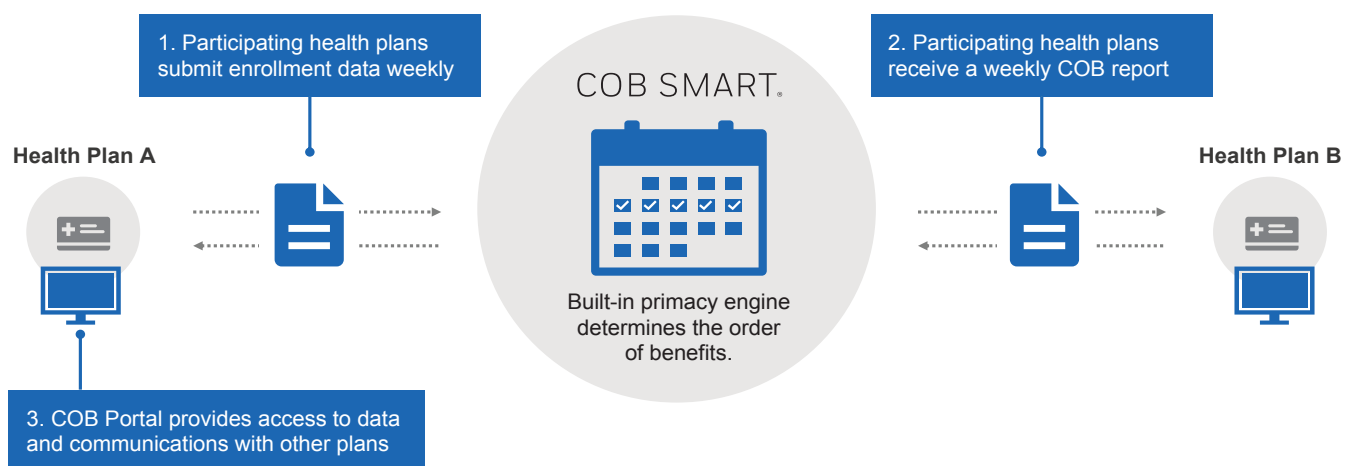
1. Participating health plans submit enrollment data weekly

COB SMART®

2. Participating health plans receive a weekly COB report

Health Plan A

Health Plan B

Built-in primacy engine determines the order of benefits.

3. COB Portal provides access to data and communications with other plans